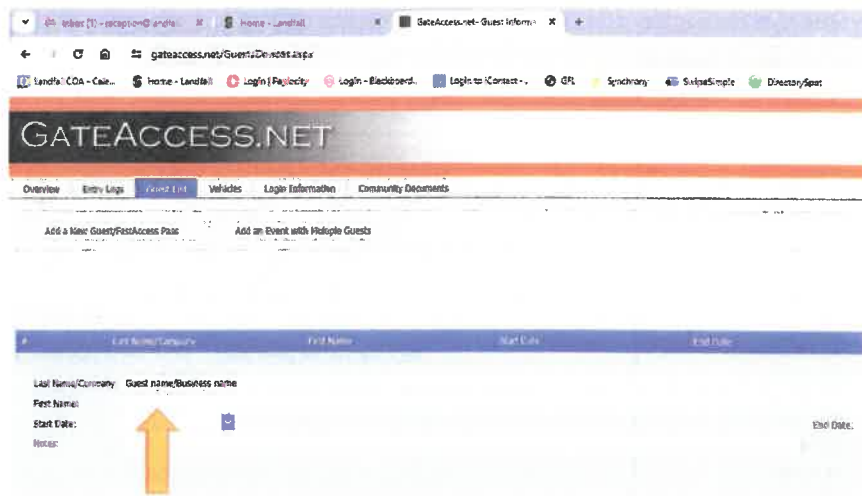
Inbox (1) - reception@landfal... × Home - Landfall × GateAccess.net - Guest Inform × +

gateaccess.net/GuestsDirect.aspx

Landfall COA - Cale... Home - Landfall Login | Paylocity Login - Blackboard... Login to iContact - ... GFL Synchrony SwipeSimple DirectorySpot

GATEACCESS.NET

Overview Entry Logs Guest List Vehicles Login Information Community Documents

Add a New Guest/FastAccess Pass Add an Event with Multiple Guests

# Last Name/Company First Name Start Date End Date

Last Name/Company Guest name/Business name
First Name:
Start Date: End Date:
Notes: